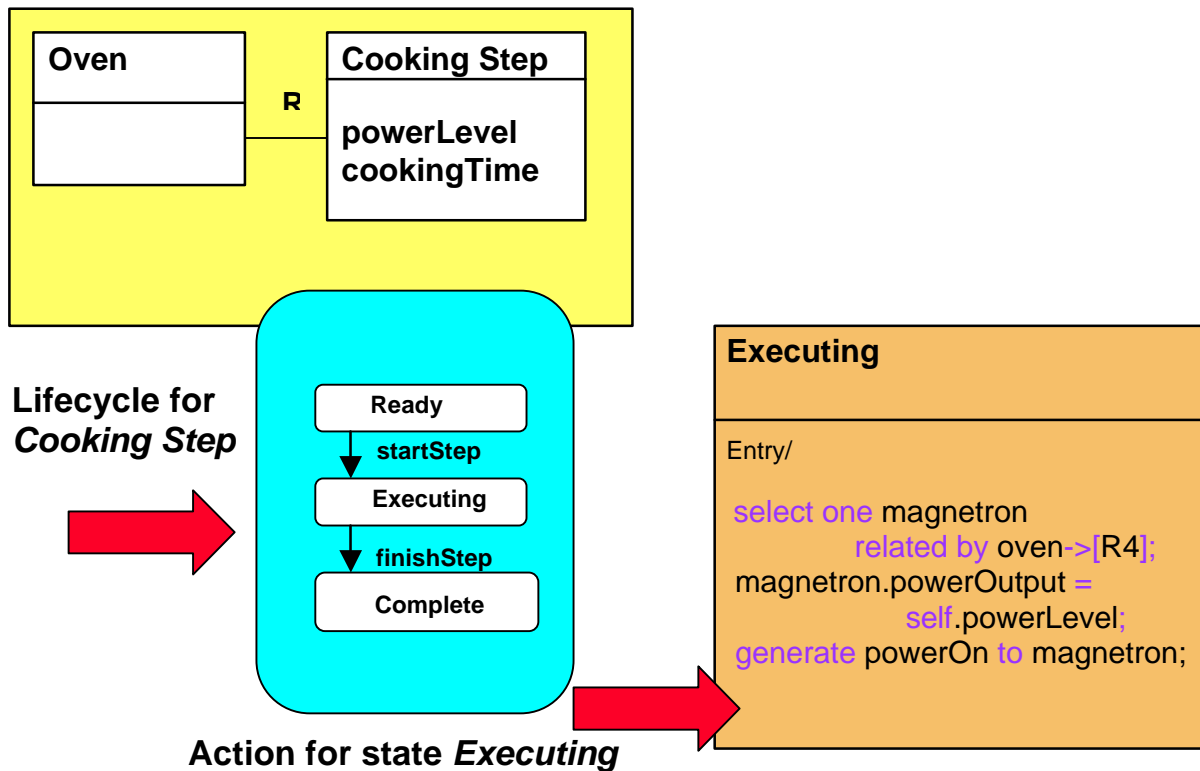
Oven

R

Cooking Step

powerLevel
cookingTime

Lifecycle for *Cooking Step*

Ready

startStep

Executing

finishStep

Complete

Action for state *Executing*

Executing

Entry/

select one magnetron
related by oven->[R4];
magnetron.powerOutput =
self.powerLevel;
generate powerOn to magnetron;